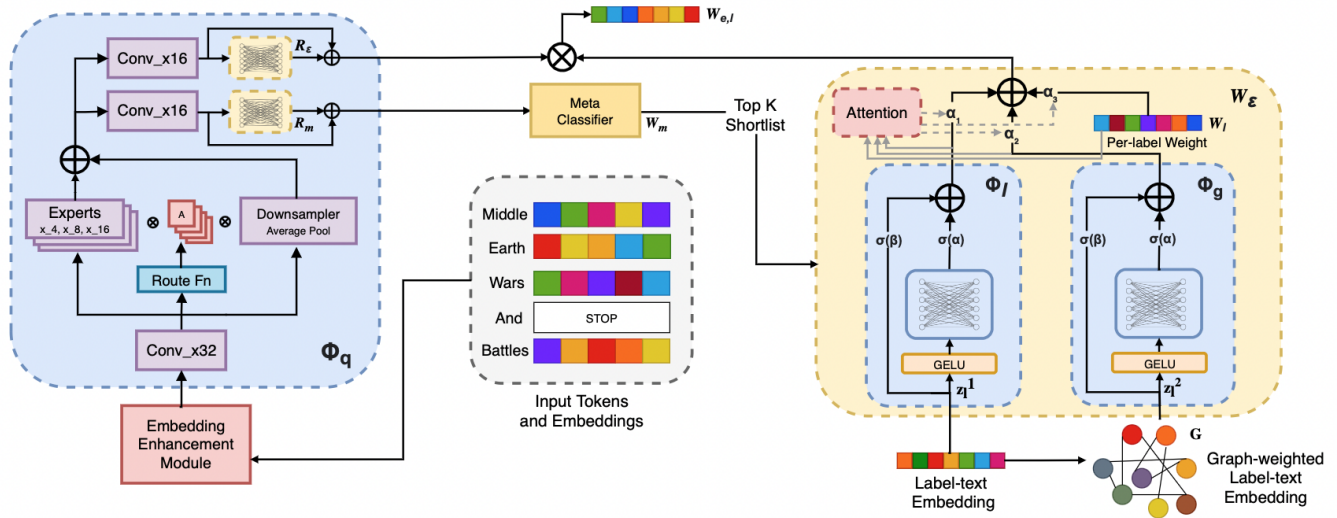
$W_{e,l}$

Conv_x16

$R_\mathcal{E}$

Conv_x16

$R_m$

Meta Classifier

$W_m$

Top K Shortlist

$W_\mathcal{E}$

Attention

$\alpha_1$

$\alpha_2$

$\alpha_3$

$W_l$

Per-label Weight

Experts x_4, x_8, x_16

A

Downsampler Average Pool

Route Fn

Conv_x32

$\Phi_q$

Middle

Earth

Wars

And

STOP

Battles

Input Tokens and Embeddings

$\Phi_l$

$\sigma(\beta)$

$\sigma(\alpha)$

GELU

$z_l^1$

$\Phi_g$

$\sigma(\beta)$

$\sigma(\alpha)$

GELU

$z_l^2$

Embedding Enhancement Module

Label-text Embedding

G

Graph-weighted Label-text Embedding